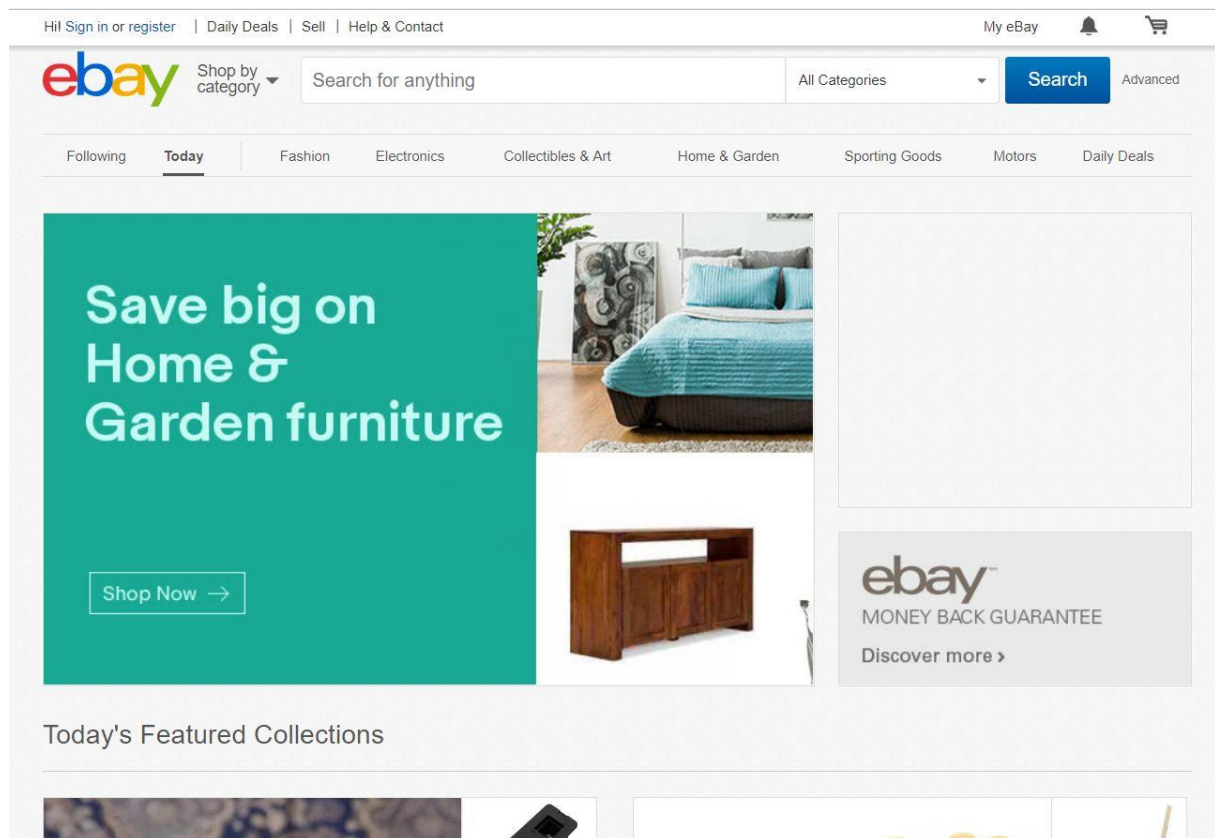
Hi! Sign in or register | Daily Deals | Sell | Help & Contact

My eBay

ebay

Shop by category

Search for anything

All Categories

Search

Advanced

Following

Today

Fashion

Electronics

Collectibles & Art

Home & Garden

Sporting Goods

Motors

Daily Deals

Save big on Home & Garden furniture

Shop Now →

ebay

MONEY BACK GUARANTEE

Discover more ›

Today's Featured Collections